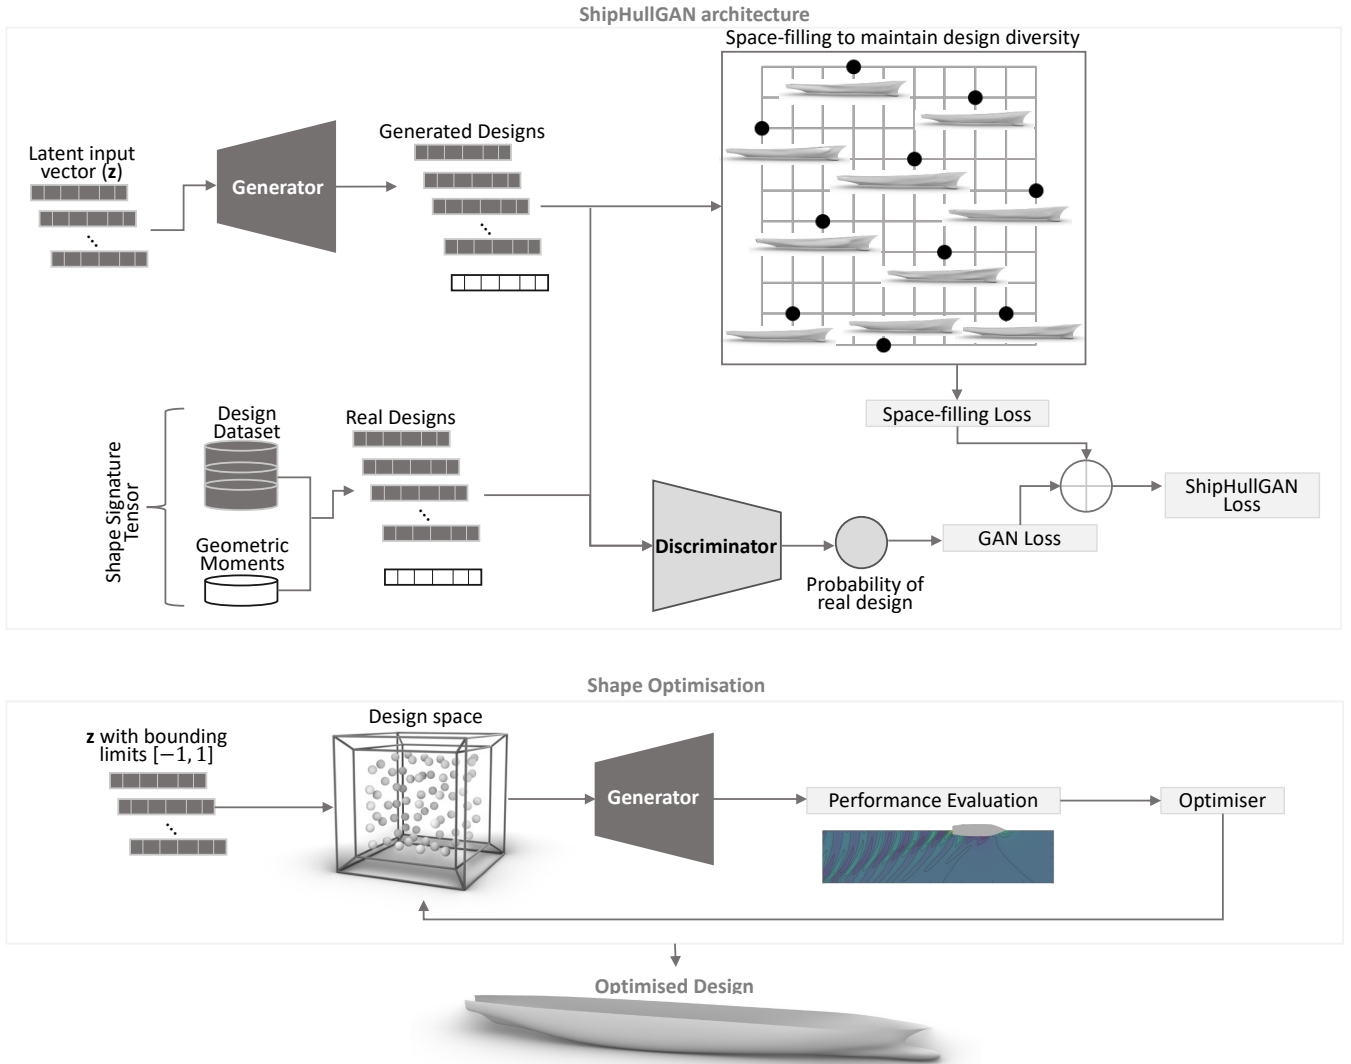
ShipHullGAN architecture

Space-filling to maintain design diversity

Latent input vector (**z**)

Generator

Generated Designs

Shape Signature Tensor

Design Dataset

Geometric Moments

Real Designs

Space-filling Loss

ShipHullGAN Loss

Discriminator

Probability of real design

GAN Loss

Shape Optimisation

**z** with bounding limits $[-1, 1]$

Design space

Generator

Performance Evaluation

Optimiser

Optimised Design